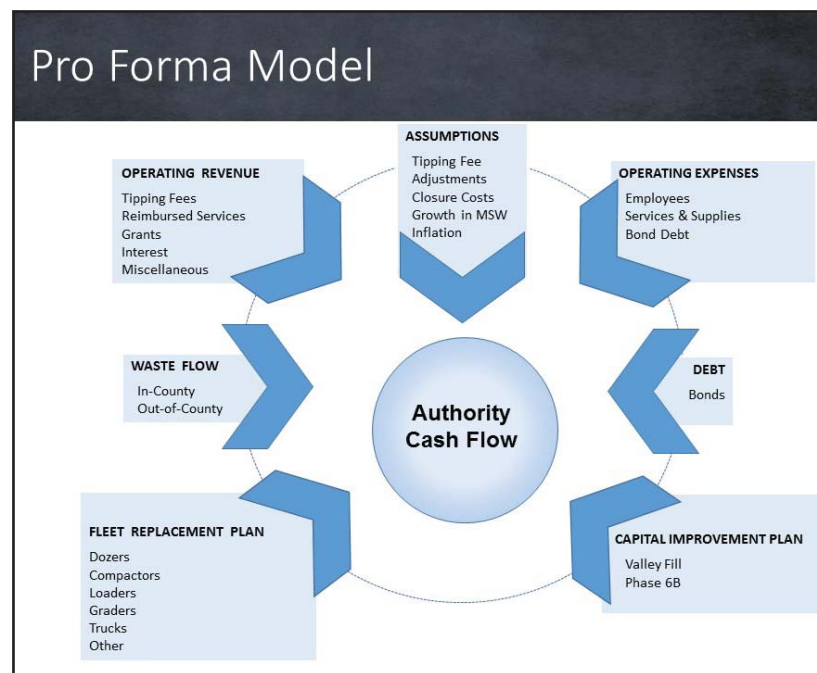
Pro Forma Model

ASSUMPTIONS
Tipping Fee Adjustments
Closure Costs
Growth in MSW
Inflation

OPERATING REVENUE
Tipping Fees
Reimbursed Services
Grants
Interest
Miscellaneous

OPERATING EXPENSES
Employees
Services & Supplies
Bond Debt

WASTE FLOW
In-County
Out-of-County

Authority Cash Flow

DEBT
Bonds

FLEET REPLACEMENT PLAN
Dozers
Compactors
Loaders
Graders
Trucks
Other

CAPITAL IMPROVEMENT PLAN
Valley Fill
Phase 6B